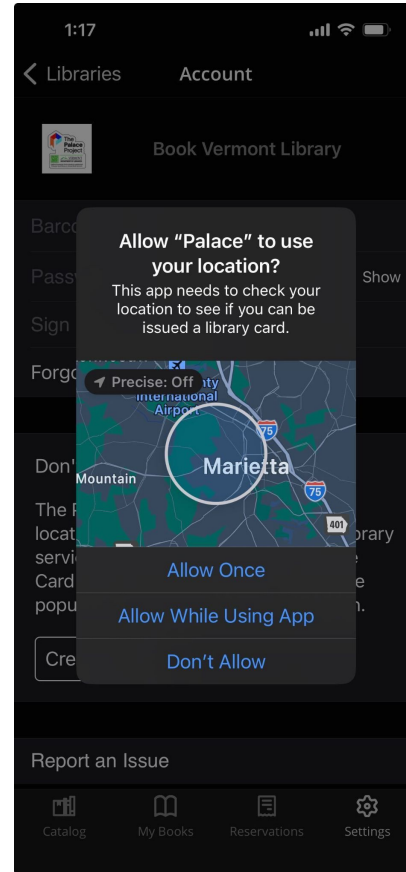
1:17

Libraries Account

The Palace Project

Book Vermont Library

Barco

Passw Show

Sign

Forgo

Allow “Palace” to use your location?

This app needs to check your location to see if you can be issued a library card.

Precise: Off

International Airport

75

Marietta

Mountain

75

401

Don'

The F locat rary servi e Card e popu n.

Cre

Allow Once

Allow While Using App

Don’t Allow

Report an Issue

Catalog My Books Reservations Settings